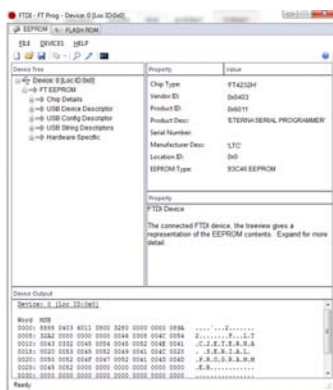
FTDI - FT Prog - Device: 0 [Loc ID:0x0]

EEPROM | FLASH ROM

FILE DEVICES HELP

Device Tree

Device: 0 [Loc ID:0x0]
FT EEPROM
Chip Details
USB Device Descriptor
USB Config Descriptor
USB String Descriptors
Hardware Specific

| Property | Value |
|---|---|
| Chip Type: | FT4232H |
| Vendor ID: | 0x0403 |
| Product ID: | 0x6011 |
| Product Desc: | 'ETERNA SERIAL PROGRAMMER' |
| Serial Number: | |
| Manufacturer Desc: | 'LTC' |
| Location ID: | 0x0 |
| EEPROM Type: | 93C46 EEPROM |

Property
FTDI Device

The connected FTDI device, the treeview gives a representation of the EEPROM contents. Expand for more detail.

Device Output

Device: 0 [Loc ID:0x0]

Word MSB
0000: 0800 0403 6011 0800 3280 0000 0000 089A
0008: 3282 0000 0000 0000 0046 0305 004C 0054
0010: 0043 0332 0045 0054 0045 0052 004E 0041
0018: 0020 0053 0045 0052 0049 0041 004C 0020
0020: 0050 0052 004F 0047 0052 0041 004D 004D
0028: 0045 0052 0000 0000 0000 0000 0000 0000
0030: 0000 0000 0000 0000 0000 0000 0000 0000

Ready